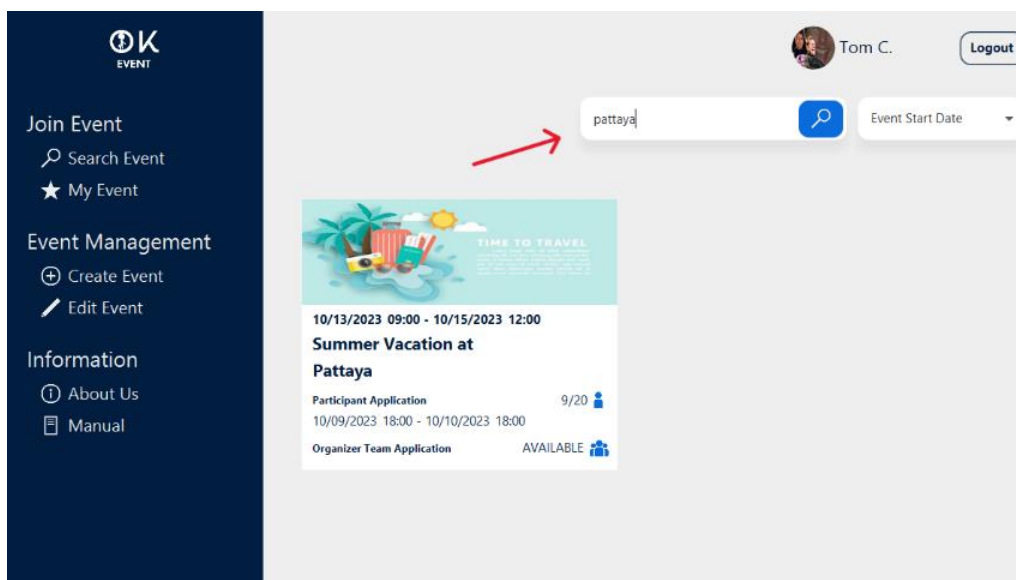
OK
EVENT

Join Event
Search Event
My Event

Event Management
Create Event
Edit Event

Information
About Us
Manual

Tom C.
Logout

pattaya
Event Start Date

TIME TO TRAVEL

10/13/2023 09:00 - 10/15/2023 12:00
Summer Vacation at Pattaya
Participant Application 9/20
10/09/2023 18:00 - 10/10/2023 18:00
Organizer Team Application AVAILABLE